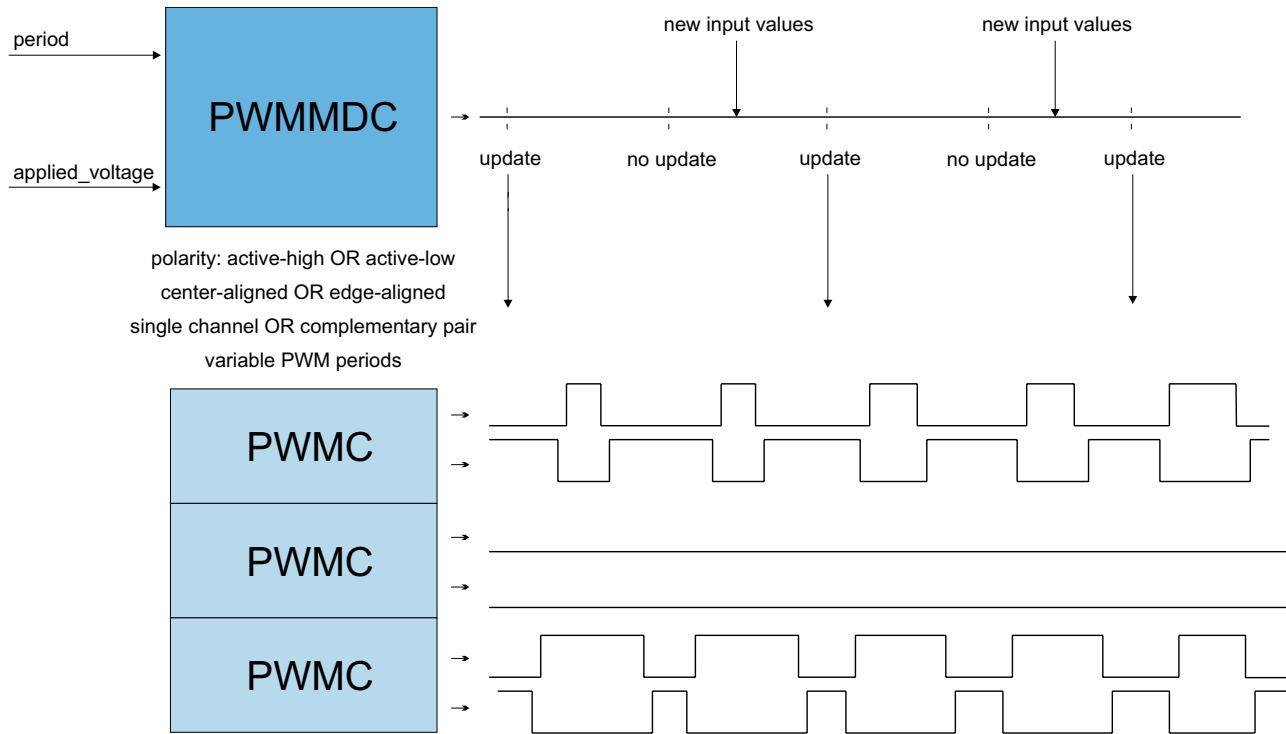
period

applied_voltage

PWMMDC

new input values

new input values

update

no update

update

no update

update

polarity: active-high OR active-low
center-aligned OR edge-aligned
single channel OR complementary pair
variable PWM periods

PWMC

PWMC

PWMC